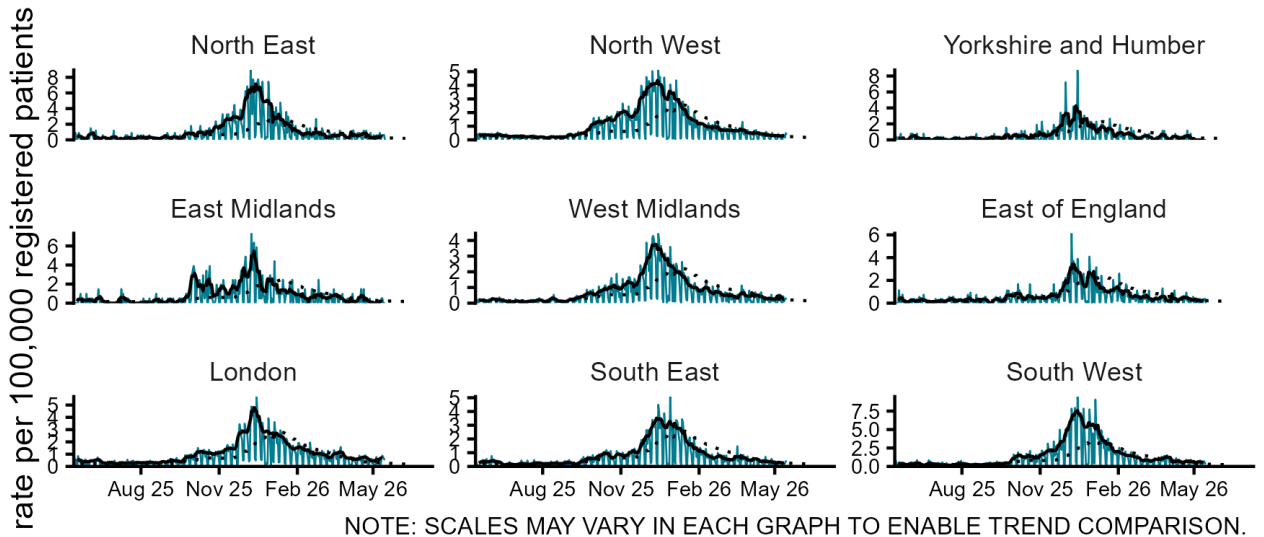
rate per 100,000 registered patients

North East
8
6
4
2
0

North West
5
4
3
2
1
0

Yorkshire and Humber
8
6
4
2
0

East Midlands
6
4
2
0

West Midlands
4
3
2
1
0

East of England
6
4
2
0

London
5
4
3
2
1
0
Aug 25 Nov 25 Feb 26 May 26

South East
5
4
3
2
1
0
Aug 25 Nov 25 Feb 26 May 26

South West
7.5
5.0
2.5
0.0
Aug 25 Nov 25 Feb 26 May 26

NOTE: SCALES MAY VARY IN EACH GRAPH TO ENABLE TREND COMPARISON.